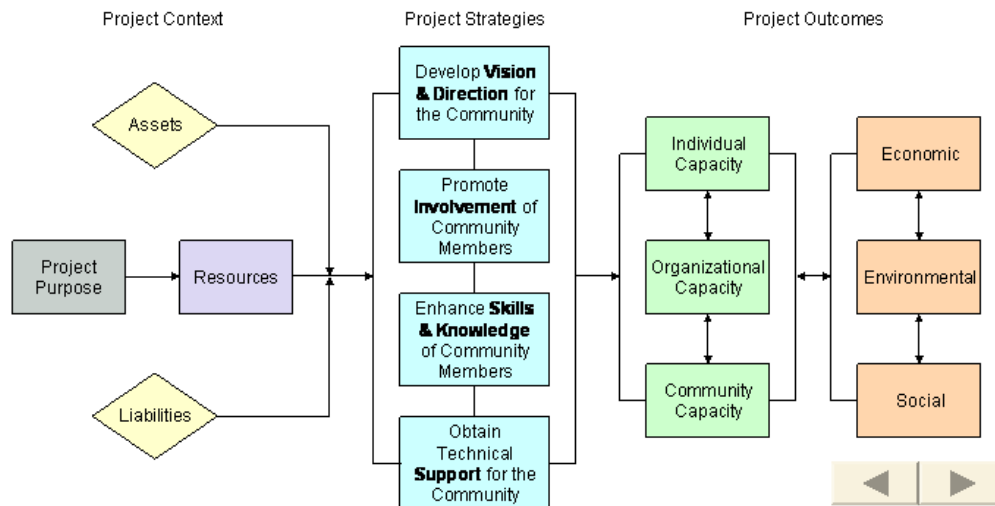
Project Context

Project Strategies

Project Outcomes

Assets

Project Purpose

Resources

Liabilities

Develop **Vision & Direction** for the Community

Promote **Involvement** of Community Members

Enhance **Skills & Knowledge** of Community Members

Obtain Technical **Support** for the Community

Individual Capacity

Organizational Capacity

Community Capacity

Economic

Environmental

Social